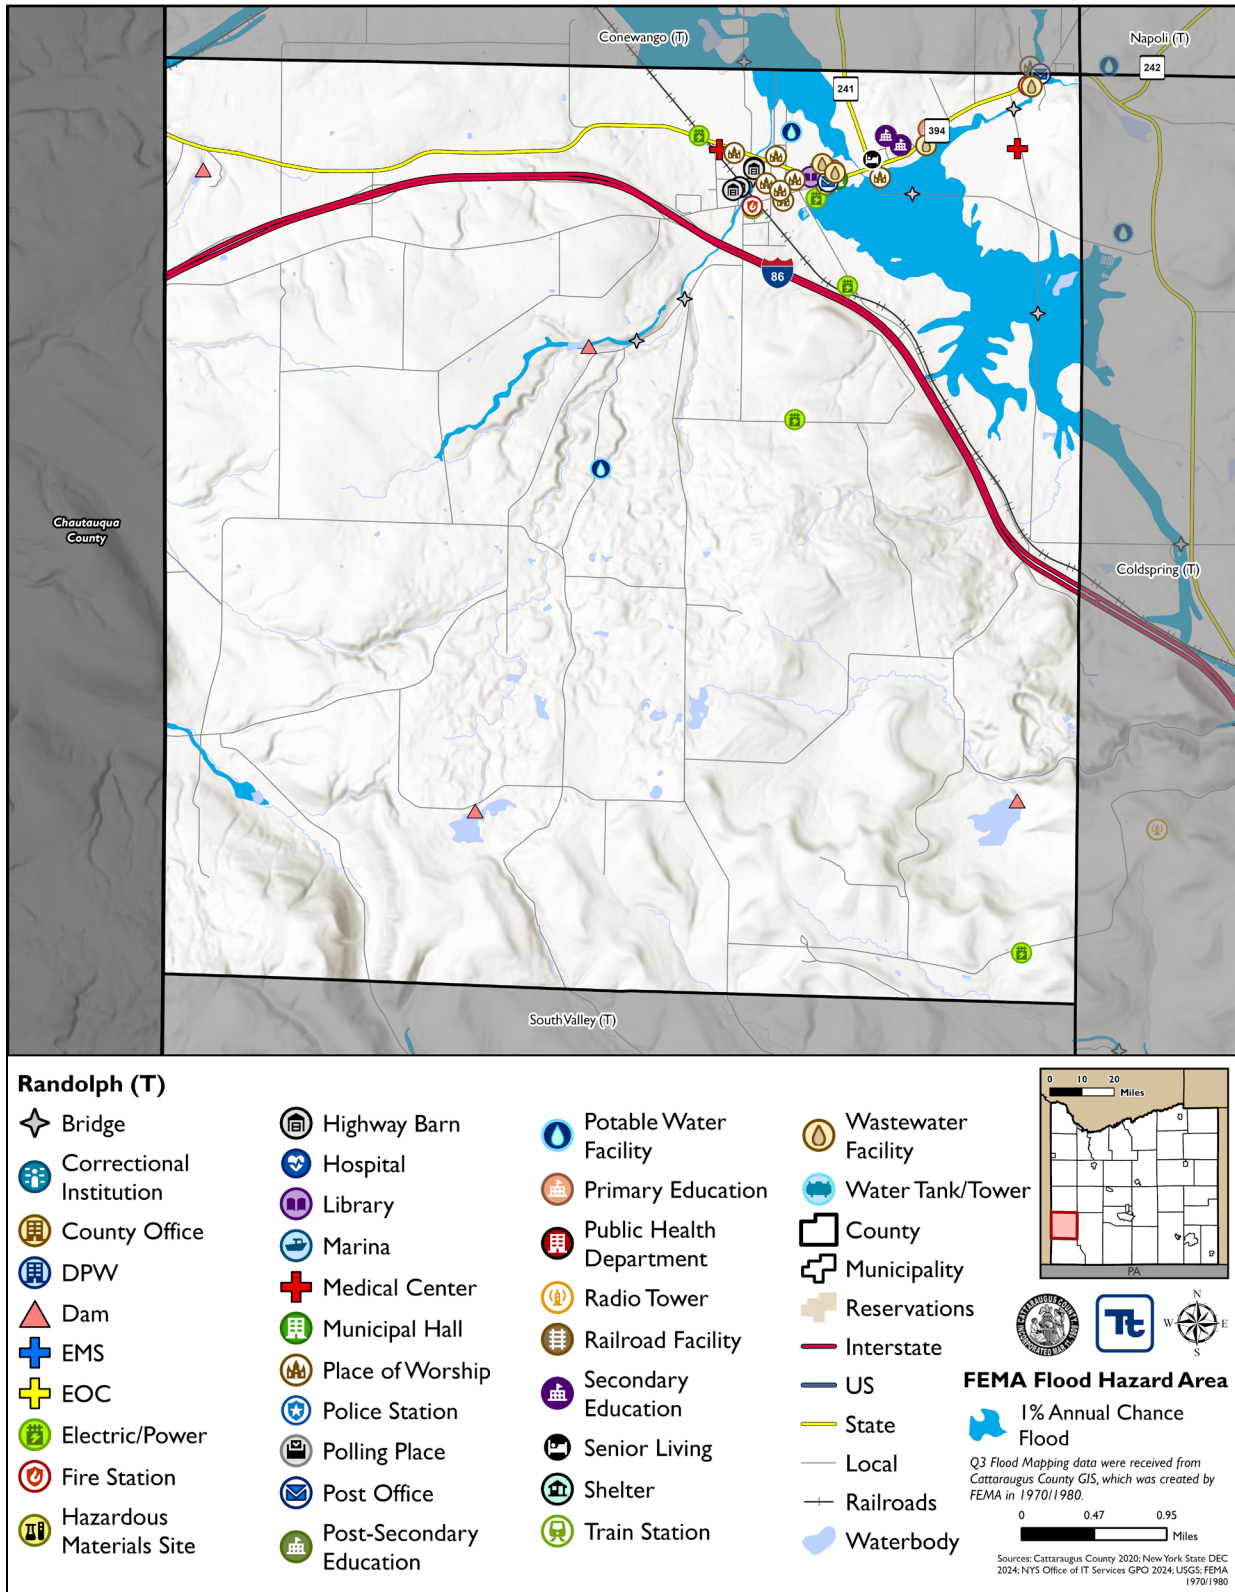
Conewango (T)

Napoli (T)

242

241

394

86

Chautauqua County

Coldspring (T)

South Valley (T)

Randolph (T)

Bridge
Correctional Institution
County Office
DPW
Dam
EMS
EOC
Electric/Power
Fire Station
Hazardous Materials Site

Highway Barn
Hospital
Library
Marina
Medical Center
Municipal Hall
Place of Worship
Police Station
Polling Place
Post Office
Post-Secondary Education

Potable Water Facility
Primary Education
Public Health Department
Radio Tower
Railroad Facility
Secondary Education
Senior Living
Shelter
Train Station

Wastewater Facility
Water Tank/Tower
County
Municipality
Reservations
Interstate
US
State
Local
Railroads
Waterbody

0 10 20 Miles

PA

N W E S

FEMA Flood Hazard Area

1% Annual Chance Flood

Q3 Flood Mapping data were received from Cattaraugus County GIS, which was created by FEMA in 1970/1980.

0 0.47 0.95 Miles

Sources: Cattaraugus County 2020; New York State DEC 2024; NYS Office of IT Services GPO 2024; USGS; FEMA 1970/1980